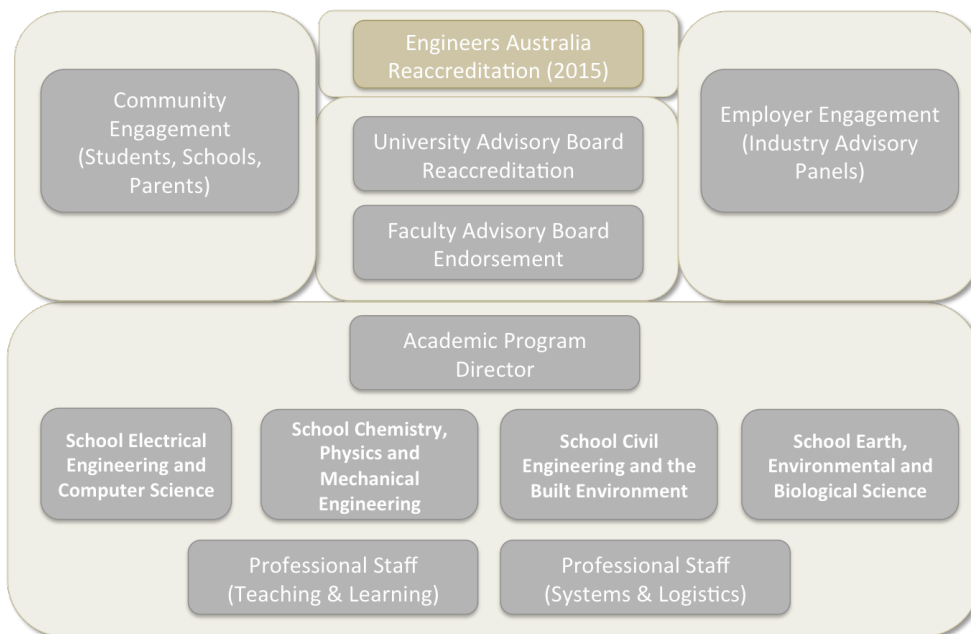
Engineers Australia Reaccreditation (2015)

Community Engagement (Students, Schools, Parents)

University Advisory Board Reaccreditation

Faculty Advisory Board Endorsement

Employer Engagement (Industry Advisory Panels)

Academic Program Director

School Electrical Engineering and Computer Science

School Chemistry, Physics and Mechanical Engineering

School Civil Engineering and the Built Environment

School Earth, Environmental and Biological Science

Professional Staff (Teaching & Learning)

Professional Staff (Systems & Logistics)